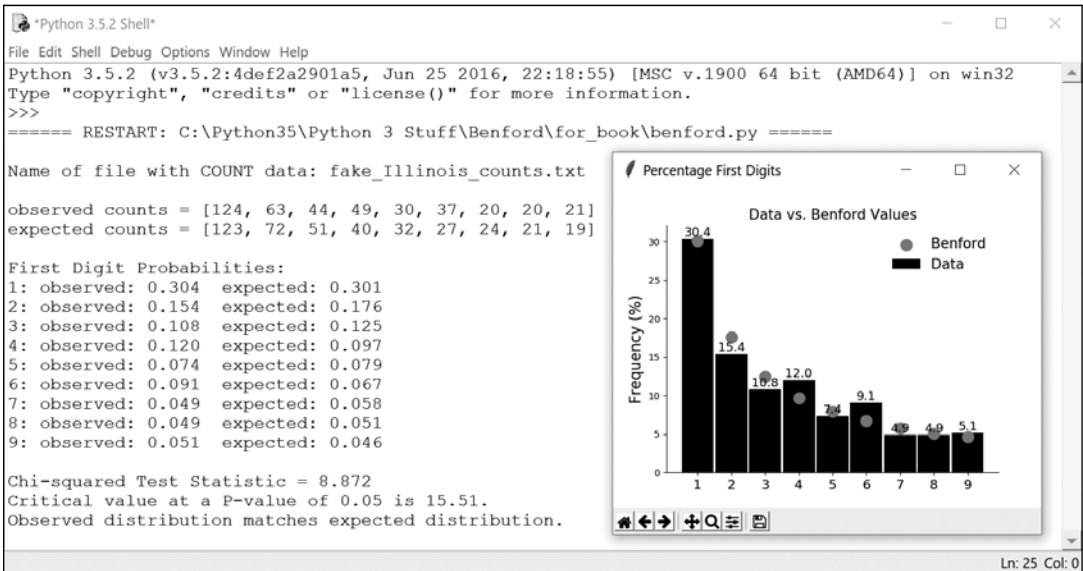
*Python 3.5.2 Shell*

File Edit Shell Debug Options Window Help

Python 3.5.2 (v3.5.2:4def2a2901a5, Jun 25 2016, 22:18:55) [MSC v.1900 64 bit (AMD64)] on win32
Type "copyright", "credits" or "license()" for more information.
>>>
====== RESTART: C:\Python35\Python 3 Stuff\Benford\for_book\benford.py ======

Name of file with COUNT data: fake_Illinois_counts.txt

observed counts = [124, 63, 44, 49, 30, 37, 20, 20, 21]
expected counts = [123, 72, 51, 40, 32, 27, 24, 21, 19]

First Digit Probabilities:
1: observed: 0.304 expected: 0.301
2: observed: 0.154 expected: 0.176
3: observed: 0.108 expected: 0.125
4: observed: 0.120 expected: 0.097
5: observed: 0.074 expected: 0.079
6: observed: 0.091 expected: 0.067
7: observed: 0.049 expected: 0.058
8: observed: 0.049 expected: 0.051
9: observed: 0.051 expected: 0.046

Chi-squared Test Statistic = 8.872
Critical value at a P-value of 0.05 is 15.51.
Observed distribution matches expected distribution.

Percentage First Digits

Data vs. Benford Values

Benford
Data

Frequency (%)

30.4
15.4
10.8
12.0
7.4
9.1
4.9
4.9
5.1

0
5
10
15
20
25
30

1 2 3 4 5 6 7 8 9

Ln: 25 Col: 0